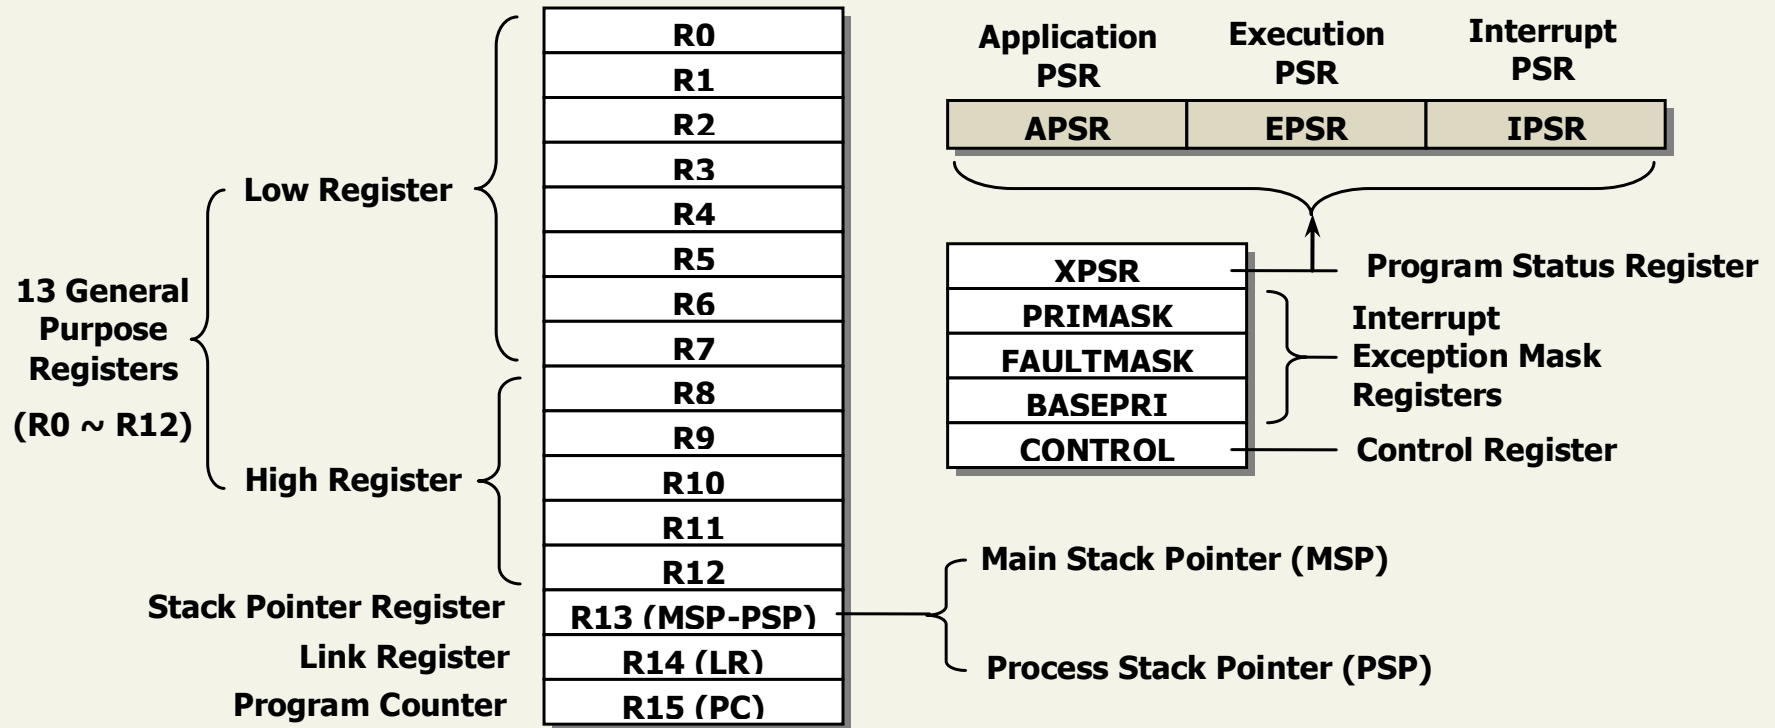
13 General Purpose Registers

(R0 ~ R12)

Low Register

High Register

Stack Pointer Register

Link Register

Program Counter

| R0 |
|---|
| R1 |
| R2 |
| R3 |
| R4 |
| R5 |
| R6 |
| R7 |
| R8 |
| R9 |
| R10 |
| R11 |
| R12 |
| R13 (MSP-PSP) |
| R14 (LR) |
| R15 (PC) |

Main Stack Pointer (MSP)

Process Stack Pointer (PSP)

Application PSR

Execution PSR

Interrupt PSR

| APSR | EPSR | IPSR |
|---|---|---|

| XPSR |
|---|
| PRIMASK |
| FAULTMASK |
| BASEPRI |
| CONTROL |

Program Status Register

Interrupt Exception Mask Registers

Control Register